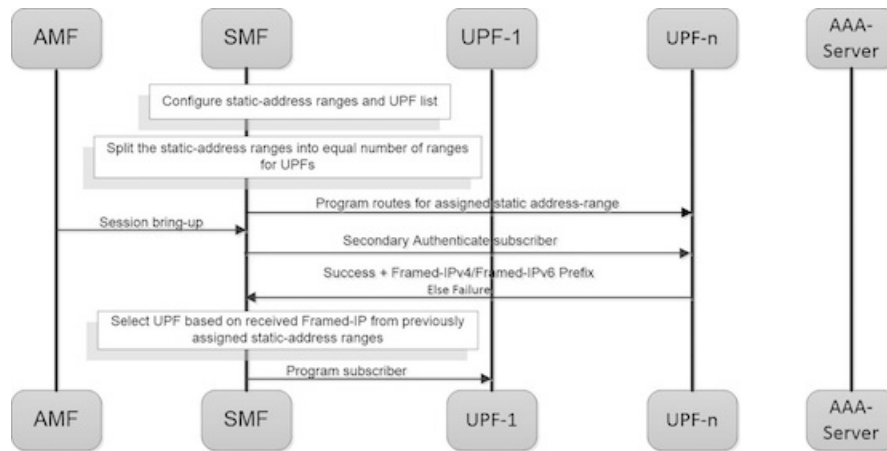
AMF

SMF

UPF-1

UPF-n

AAA-Server

Configure static-address ranges and UPF list

Split the static-address ranges into equal number of ranges for UPFs

Program routes for assigned static address-range

Session bring-up

Secondary Authenticate subscriber

Success + Framed-IPv4/Framed-IPv6 Prefix

Else Failure

Select UPF based on received Framed-IP from previously assigned static-address ranges

Program subscriber

AMF

SMF

UPF-1

UPF-n

AAA-Server